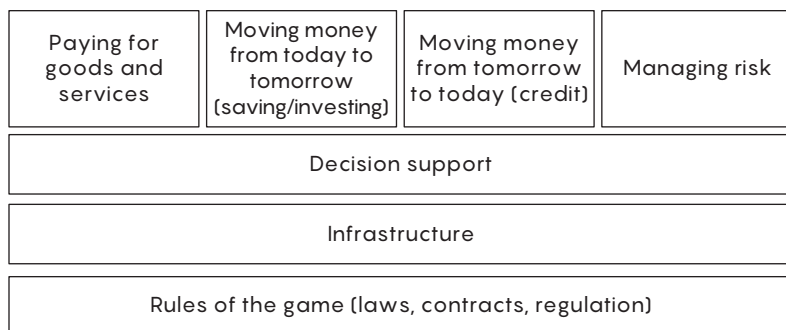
Paying for goods and services

Moving money from today to tomorrow (saving/investing)

Moving money from tomorrow to today (credit)

Managing risk

Decision support

Infrastructure

Rules of the game (laws, contracts, regulation)